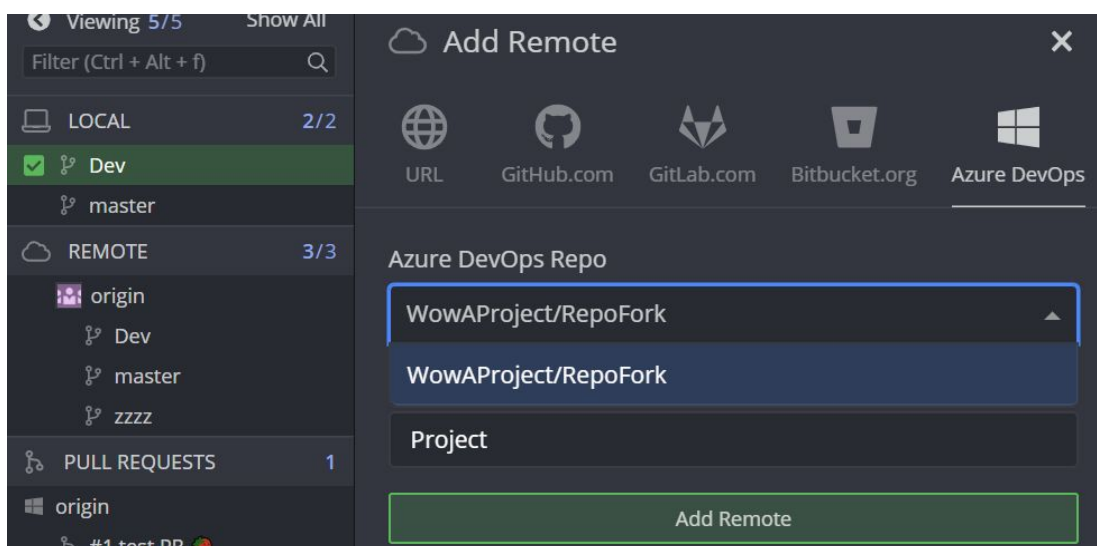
Viewing 5/5 Show All

Filter (Ctrl + Alt + f)

LOCAL 2/2

Dev

master

REMOTE 3/3

origin

Dev

master

zzzz

PULL REQUESTS 1

origin

#1 test PR

Add Remote

URL

GitHub.com

GitLab.com

Bitbucket.org

Azure DevOps

Azure DevOps Repo

WowAProject/RepoFork

WowAProject/RepoFork

Project

Add Remote